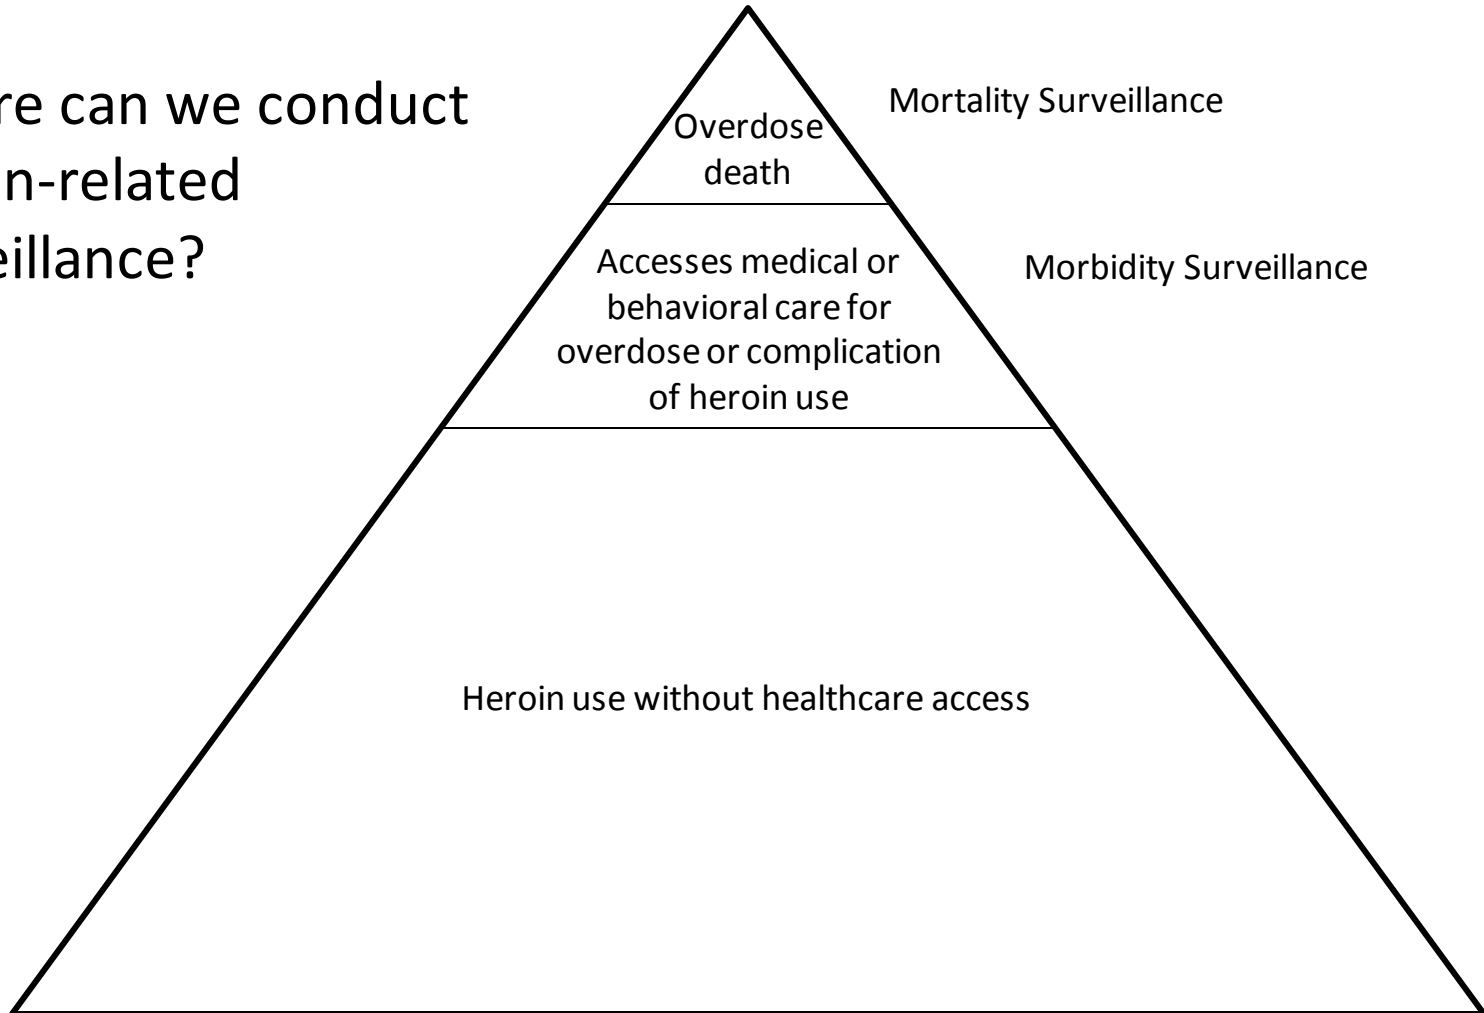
re can we conduct n-related eillance?

Overdose death

Mortality Surveillance

Accesses medical or behavioral care for overdose or complication of heroin use

Morbidity Surveillance

Heroin use without healthcare access